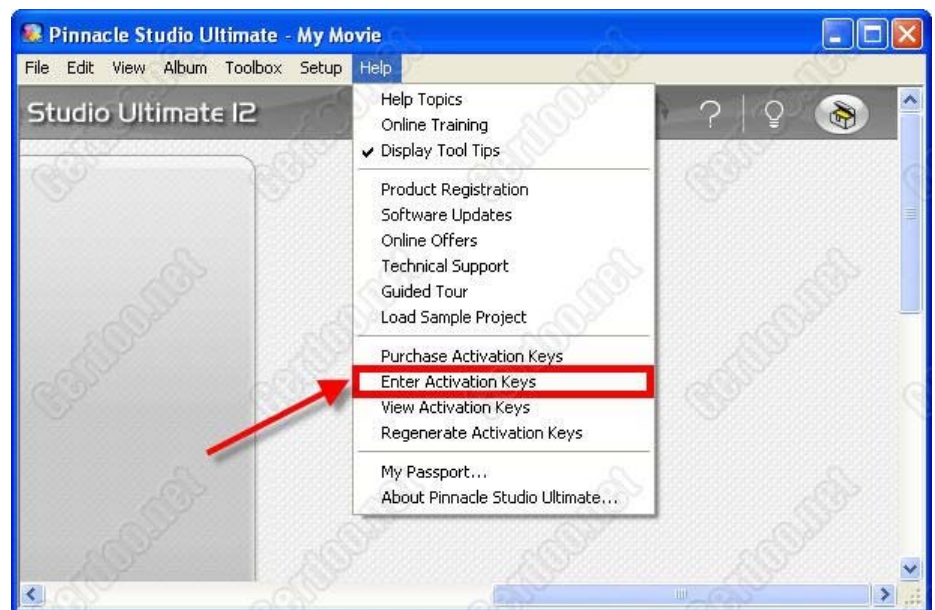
Pinnacle Studio Ultimate - My Movie

File Edit View Album Toolbox Setup Help

Studio Ultimate 12

Help Topics
Online Training
✔ Display Tool Tips

Product Registration
Software Updates
Online Offers
Technical Support
Guided Tour
Load Sample Project

Purchase Activation Keys
Enter Activation Keys
View Activation Keys
Regenerate Activation Keys

My Passport...
About Pinnacle Studio Ultimate...

?

Gerdoo.net